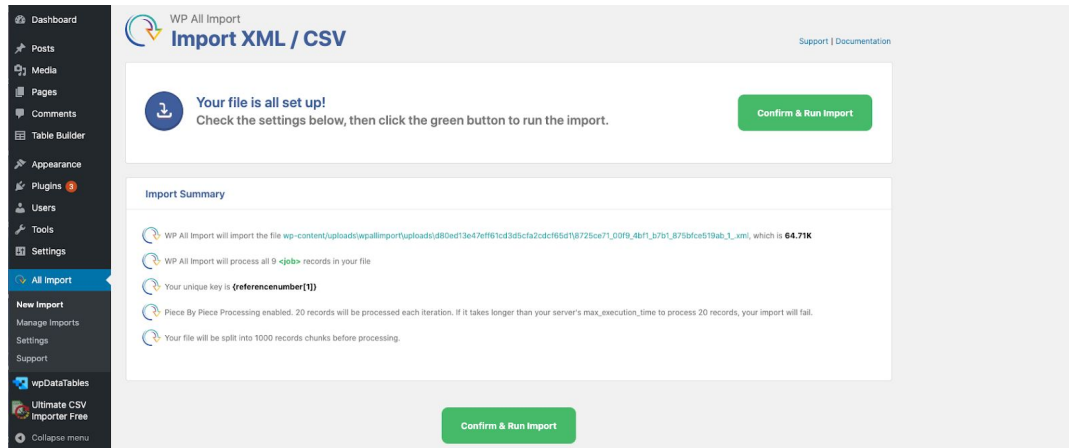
Dashboard
Posts
Media
Pages
Comments
Table Builder
Appearance
Plugins 3
Users
Tools
Settings
All Import
New Import
Manage Imports
Settings
Support
wpDataTables
Ultimate CSV Importer Free
Collapse menu

WP All Import
Import XML / CSV

Support | Documentation

Your file is all set up!
Check the settings below, then click the green button to run the import.

Confirm & Run Import

Import Summary

WP All Import will import the file wp-content/uploads\wpallimport\uploads\d80ed13e47eff61cd3d5cfa2cdcf65d1\8725ce71_00f9_4bf1_b7b1_875bfce519ab_1_.xml, which is 64.71K

WP All Import will process all 9 <job> records in your file

Your unique key is {referencenumber[1]}

Piece By Piece Processing enabled. 20 records will be processed each iteration. If it takes longer than your server's max_execution_time to process 20 records, your import will fail.

Your file will be split into 1000 records chunks before processing.

Confirm & Run Import